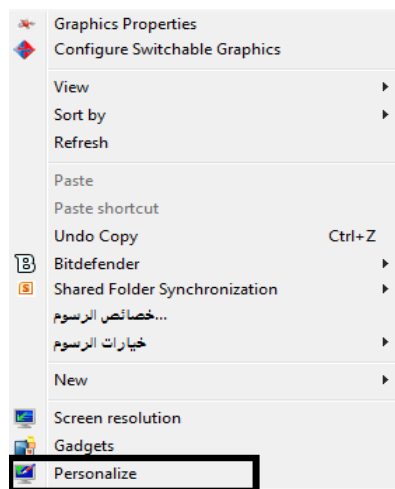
Graphics Properties
Configure Switchable Graphics

View
Sort by
Refresh

Paste
Paste shortcut
Undo Copy Ctrl+Z
Bitdefender
Shared Folder Synchronization
خصائص الرسوم...
خيارات الرسوم

New

Screen resolution
Gadgets
Personalize